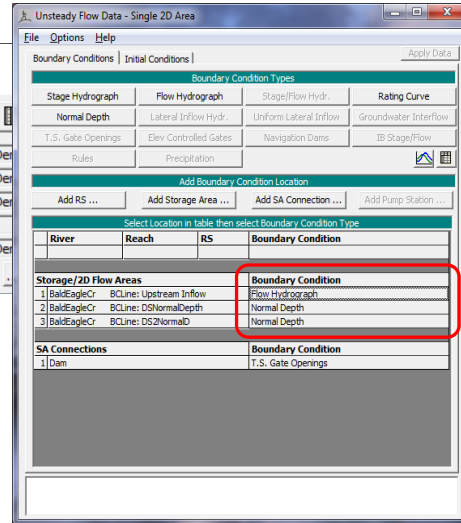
Unsteady Flow Data - Single 2D Area

File Options Help

Boundary Conditions | Initial Conditions

Apply Data

Boundary Condition Types

Stage Hydrograph | Flow Hydrograph | Stage/Flow Hydr. | Rating Curve
Normal Depth | Lateral Inflow Hydr. | Uniform Lateral Inflow | Groundwater Interflow
T.S. Gate Openings | Elev Controlled Gates | Navigation Dams | IB Stage/Flow
Rules | Precipitation

Add Boundary Condition Location

Add RS ... | Add Storage Area ... | Add SA Connection ... | Add Pump Station ...

Select Location in table then select Boundary Condition Type

| | River | Reach | RS | Boundary Condition |
|---|---|---|---|---|
| | | | | |

| | Storage/2D Flow Areas | | Boundary Condition |
|---|---|---|---|
| 1 | BaldEagleCr | BCLine: Upstream Inflow | Flow Hydrograph |
| 2 | BaldEagleCr | BCLine: DSNormalDepth | Normal Depth |
| 3 | BaldEagleCr | BCLine: DS2NormalD | Normal Depth |

| | SA Connections | Boundary Condition |
|---|---|---|
| 1 | Dam | T.S. Gate Openings |